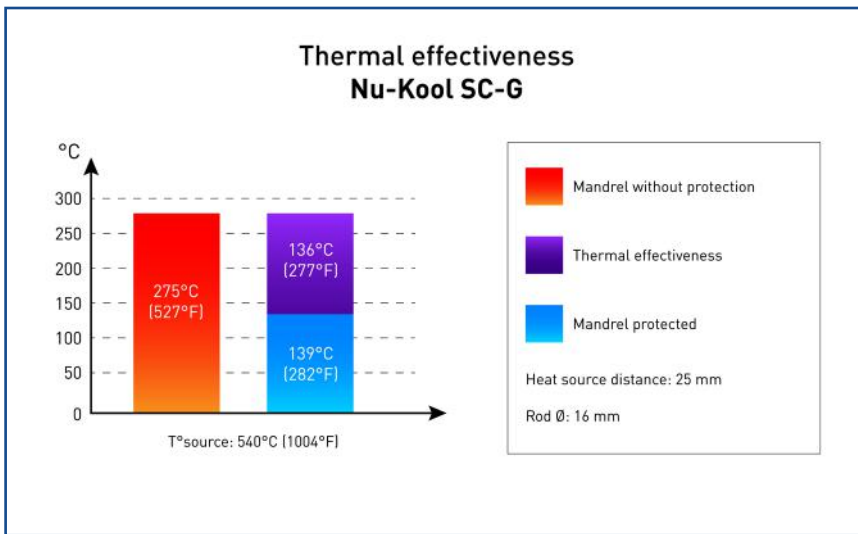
Thermal effectiveness
Nu-Kool SC-G

°C

300
250
200
150
100
50
0

275°C
(527°F)

136°C
(277°F)

139°C
(282°F)

T°source: 540°C (1004°F)

Mandrel without protection

Thermal effectiveness

Mandrel protected

Heat source distance: 25 mm

Rod Ø: 16 mm